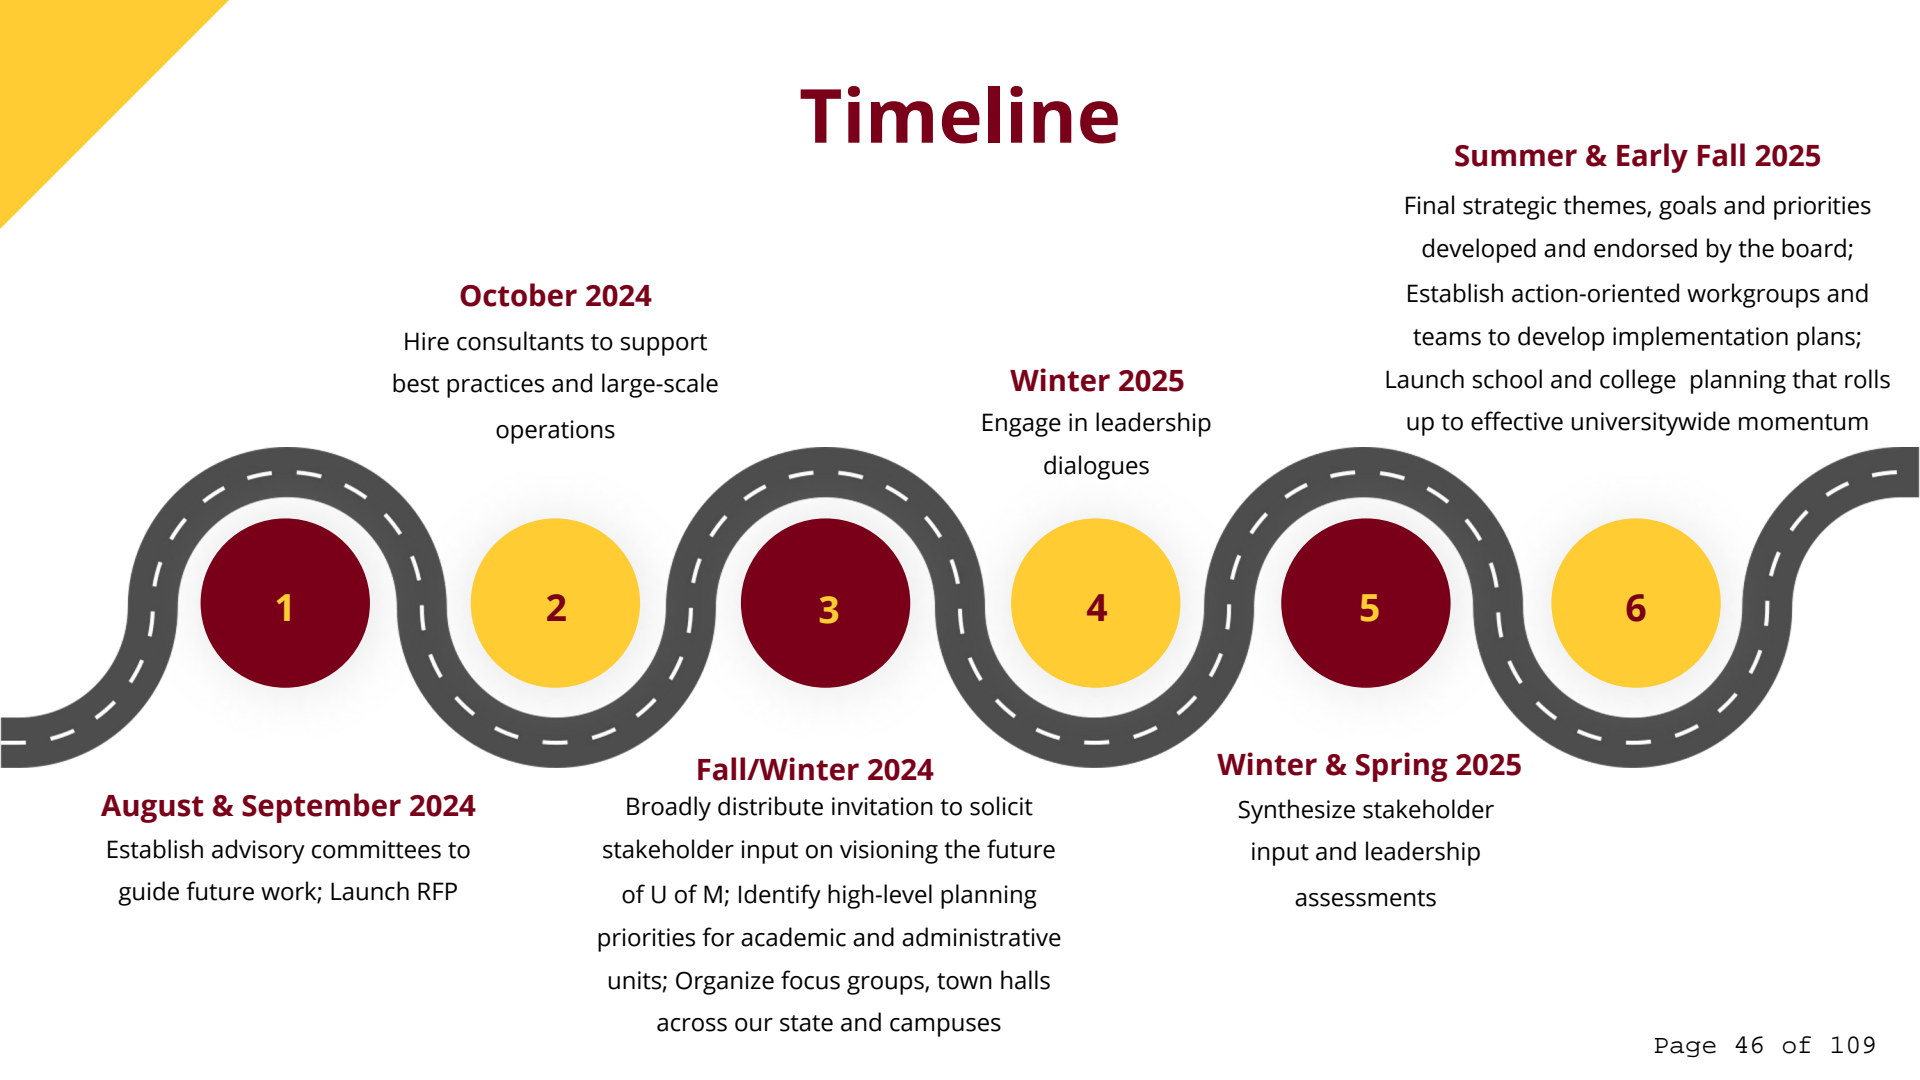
Timeline

Summer & Early Fall 2025
Final strategic themes, goals and priorities developed and endorsed by the board; Establish action-oriented workgroups and teams to develop implementation plans; Launch school and college planning that rolls up to effective universitywide momentum

October 2024
Hire consultants to support best practices and large-scale operations

Winter 2025
Engage in leadership dialogues

1

2

3

4

5

6

August & September 2024
Establish advisory committees to guide future work; Launch RFP

Fall/Winter 2024
Broadly distribute invitation to solicit stakeholder input on visioning the future of U of M; Identify high-level planning priorities for academic and administrative units; Organize focus groups, town halls across our state and campuses

Winter & Spring 2025
Synthesize stakeholder input and leadership assessments

Page 46 of 109